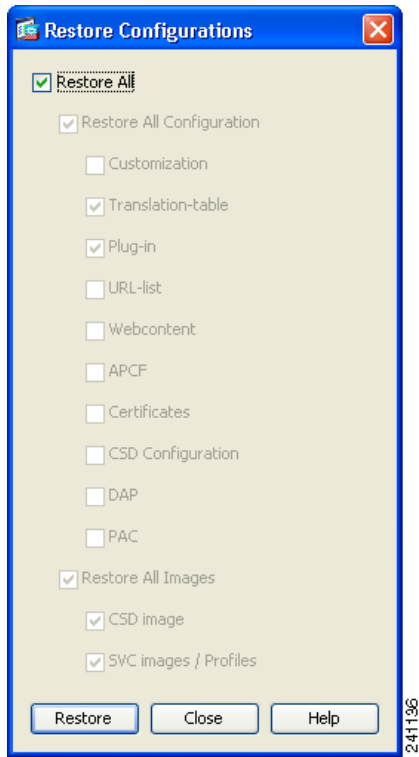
Restore Configurations

Restore All

Restore All Configuration

Customization

Translation-table

Plug-in

URL-list

Webcontent

APCF

Certificates

CSD Configuration

DAP

PAC

Restore All Images

CSD image

SVC images / Profiles

Restore Close Help

241136